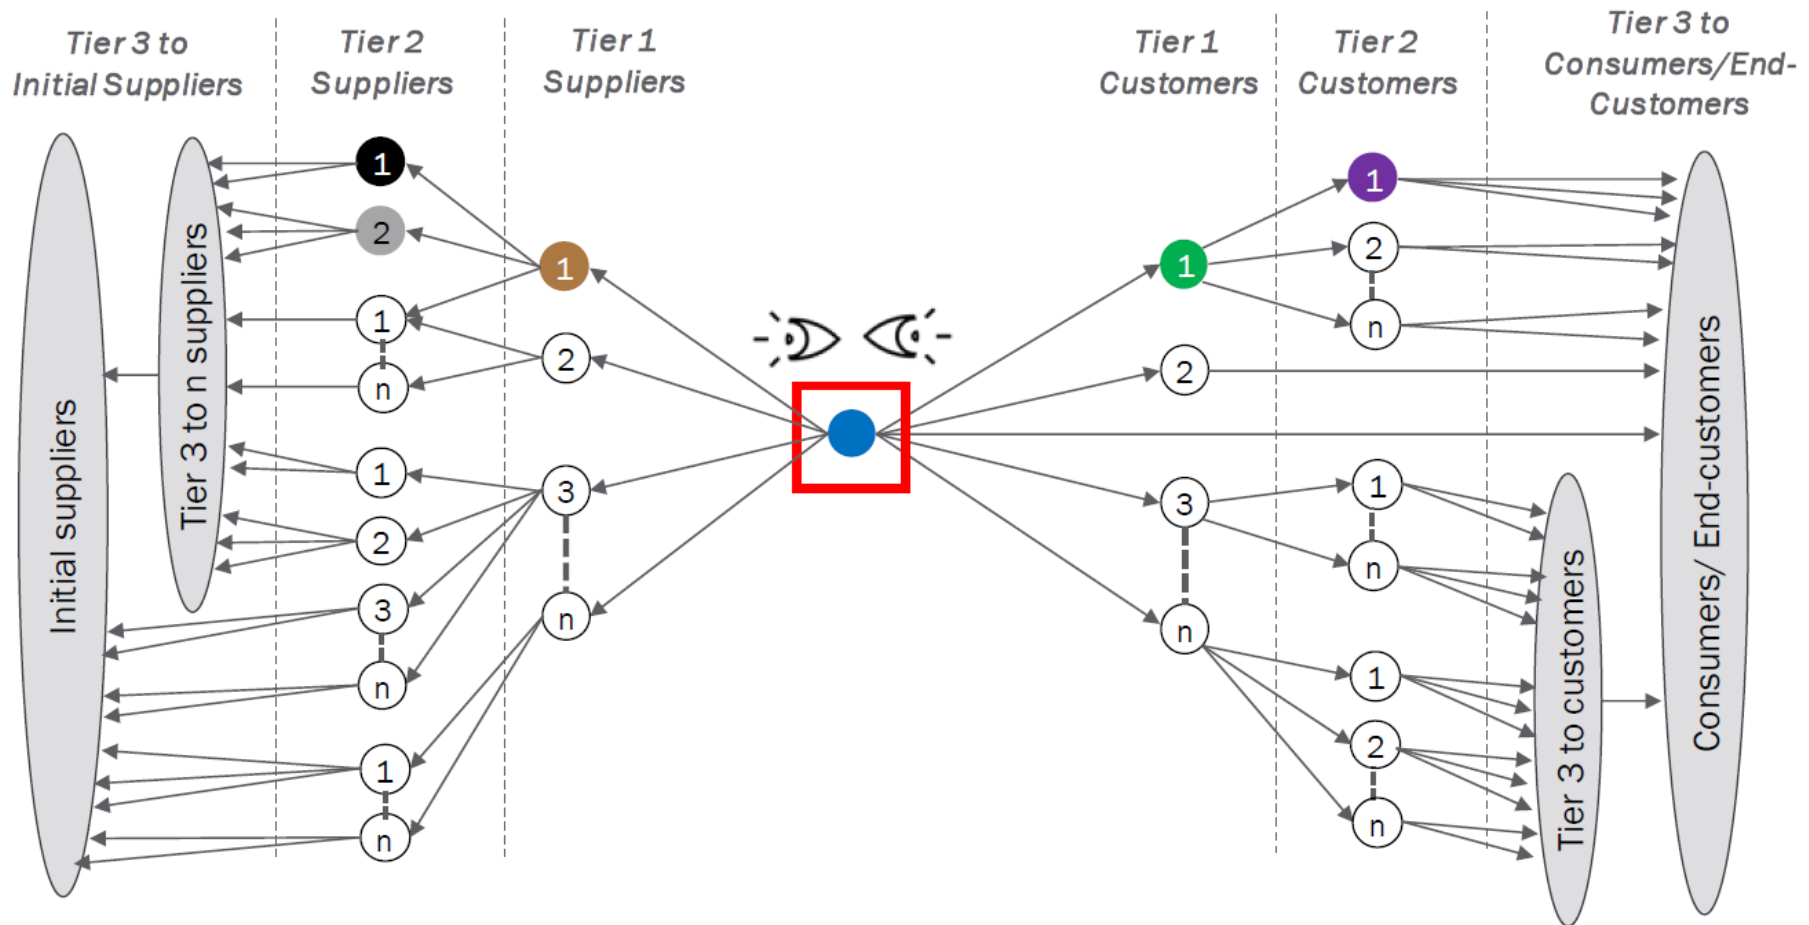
Tier 3 to Initial Suppliers

Tier 2 Suppliers

Tier 1 Suppliers

Tier 1 Customers

Tier 2 Customers

Tier 3 to Consumers/End-Customers

Initial suppliers

Tier 3 to n suppliers

1
2
1
n
1
2
3
n
1
n

1
2
3
n

1
2
3
n

1
2
n
1
n
1
2
n

Tier 3 to customers

Consumers/ End-customers